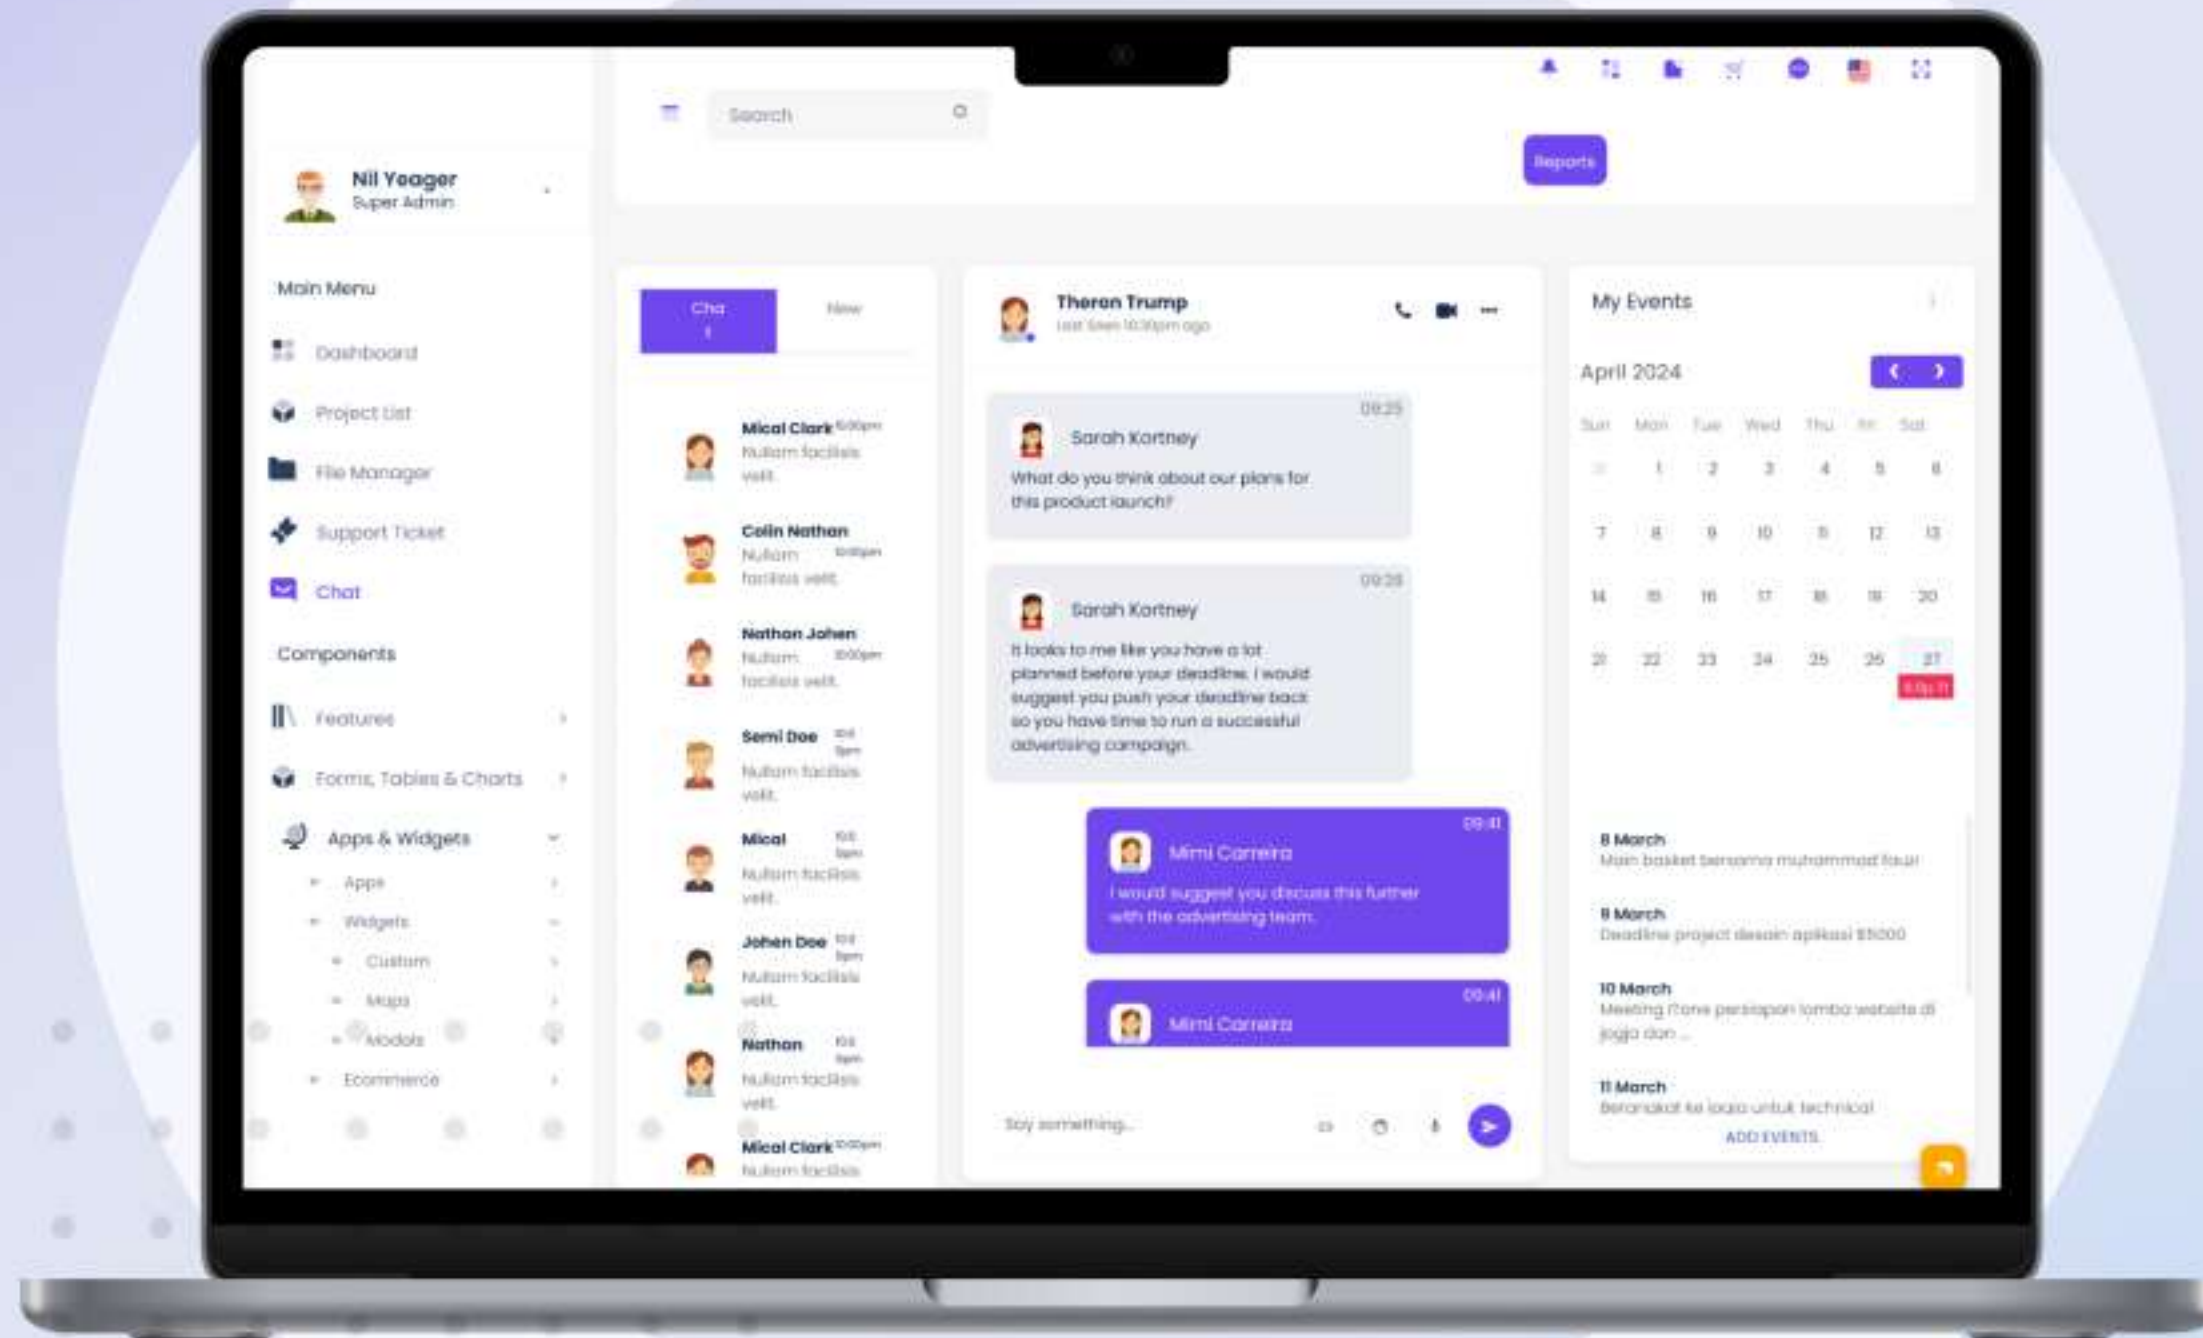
Search

Reports

Nil Yeager
Super Admin

Main Menu
Dashboard
Project List
File Manager
Support Ticket
Chat
Components
Features
Forms, Tables & Charts
Apps & Widgets
Apps
Widgets
Custom
Maps
Modals
Ecommerce

Chat
New

Micol Clark 10:00pm
Nullam facilisis velit.
Colin Nathan 10:00pm
Nullam facilisis velit.
Nathan Johen 10:00pm
Nullam facilisis velit.
Semi Doe 10:15pm
Nullam facilisis velit.
Micol 10:15pm
Nullam facilisis velit.
Johen Doe 10:15pm
Nullam facilisis velit.
Nathan 10:15pm
Nullam facilisis velit.
Micol Clark 10:00pm
Nullam facilisis

Theron Trump
Last Seen 10:30pm ago

09:25
Sarah Kortney
What do you think about our plans for this product launch?

09:28
Sarah Kortney
It looks to me like you have a lot planned before your deadline. I would suggest you push your deadline back so you have time to run a successful advertising campaign.

09:41
Mimi Carreira
I would suggest you discuss this further with the advertising team.

09:41
Mimi Carreira

Say something...

My Events
April 2024
Sun Mon Tue Wed Thu Fri Sat
31 1 2 3 4 5 6
7 8 9 10 11 12 13
14 15 16 17 18 19 20
21 22 23 24 25 26 27

8 March
Main basket bersama muhammad fauzi
9 March
Deadline project desain aplikasi $5000
10 March
Meeting I'one persiapan lomba website di jogja dan ...
11 March
Berangkat ke jogja untuk technical
ADD EVENTS